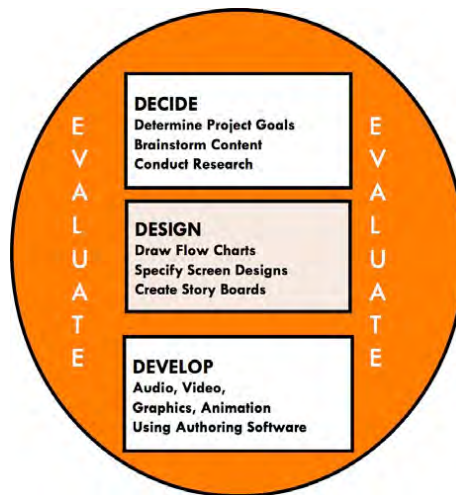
E
V
A
L
U
A
T
E

DECIDE
Determine Project Goals
Brainstorm Content
Conduct Research

DESIGN
Draw Flow Charts
Specify Screen Designs
Create Story Boards

DEVELOP
Audio, Video,
Graphics, Animation
Using Authoring Software

E
V
A
L
U
A
T
E